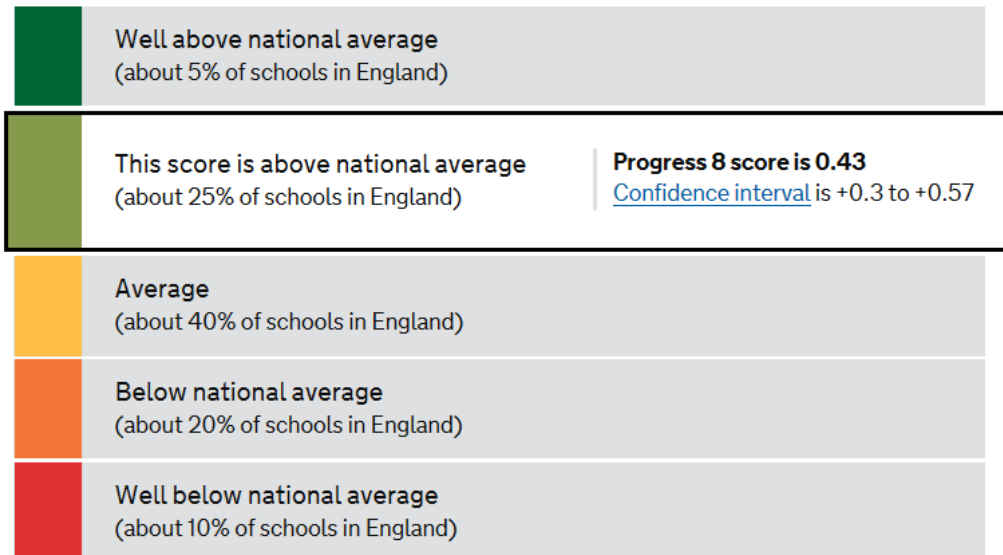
Well above national average
(about 5% of schools in England)

This score is above national average
(about 25% of schools in England)

**Progress 8 score is 0.43**
Confidence interval is +0.3 to +0.57

Average
(about 40% of schools in England)

Below national average
(about 20% of schools in England)

Well below national average
(about 10% of schools in England)